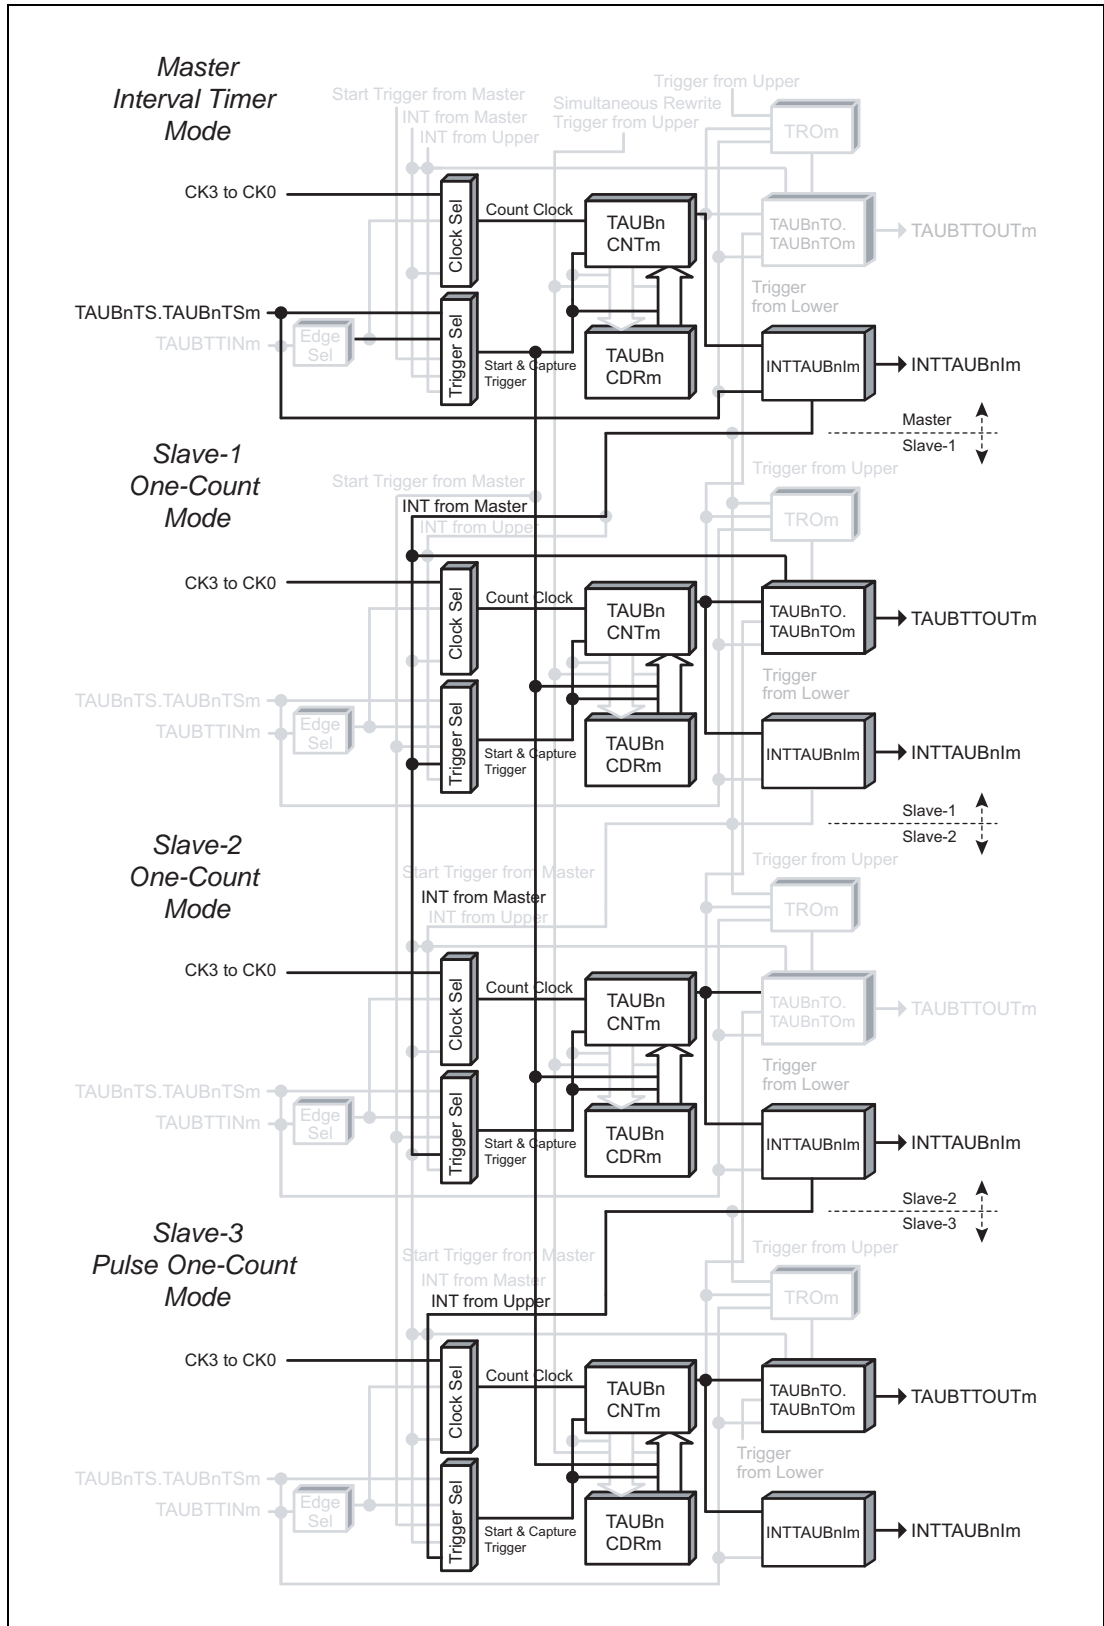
Master
Interval Timer
Mode

Trigger from Upper
Start Trigger from Master
Simultaneous Rewrite
INT from Master
Trigger from Upper
INT from Upper
TROm

CK3 to CK0
Clock Sel
Count Clock
TAUBn
CNTm
TAUBnTO.
TAUBnTOm
TAUBTTOUTm

TAUBnTS.TAUBnTSm
Trigger
from Lower
TAUBTTINm
Edge
Sel
Trigger Sel
Start & Capture
Trigger
TAUBn
CDRm
INTTAUBnIm
INTTAUBnIm

Master
Slave-1

Slave-1
One-Count
Mode

Start Trigger from Master
Trigger from Upper
INT from Master
INT from Upper
TROm

CK3 to CK0
Clock Sel
Count Clock
TAUBn
CNTm
TAUBnTO.
TAUBnTOm
TAUBTTOUTm

TAUBnTS.TAUBnTSm
Trigger
from Lower
TAUBTTINm
Edge
Sel
Trigger Sel
Start & Capture
Trigger
TAUBn
CDRm
INTTAUBnIm
INTTAUBnIm

Slave-1
Slave-2

Slave-2
One-Count
Mode

Start Trigger from Master
Trigger from Upper
INT from Master
INT from Upper
TROm

CK3 to CK0
Clock Sel
Count Clock
TAUBn
CNTm
TAUBnTO.
TAUBnTOm
TAUBTTOUTm

TAUBnTS.TAUBnTSm
Trigger
from Lower
TAUBTTINm
Edge
Sel
Trigger Sel
Start & Capture
Trigger
TAUBn
CDRm
INTTAUBnIm
INTTAUBnIm

Slave-2
Slave-3

Slave-3
Pulse One-Count
Mode

Start Trigger from Master
Trigger from Upper
INT from Master
INT from Upper
TROm

CK3 to CK0
Clock Sel
Count Clock
TAUBn
CNTm
TAUBnTO.
TAUBnTOm
TAUBTTOUTm

TAUBnTS.TAUBnTSm
Trigger
from Lower
TAUBTTINm
Edge
Sel
Trigger Sel
Start & Capture
Trigger
TAUBn
CDRm
INTTAUBnIm
INTTAUBnIm